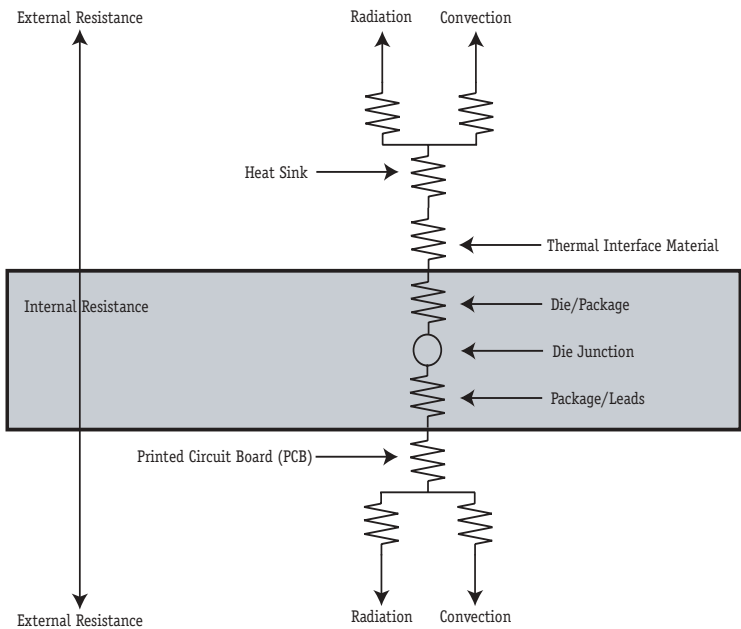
External Resistance

Radiation

Convection

Heat Sink

Thermal Interface Material

Internal Resistance

Die/Package

Die Junction

Package/Leads

Printed Circuit Board (PCB)

External Resistance

Radiation

Convection